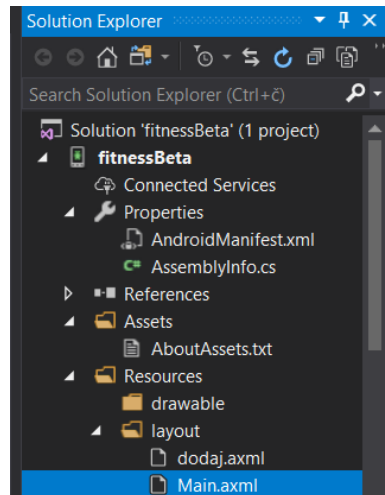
Solution Explorer

Search Solution Explorer (Ctrl+č)

Solution 'fitnessBeta' (1 project)
fitnessBeta
Connected Services
Properties
AndroidManifest.xml
AssemblyInfo.cs
References
Assets
AboutAssets.txt
Resources
drawable
layout
dodaj.axml
Main.axml